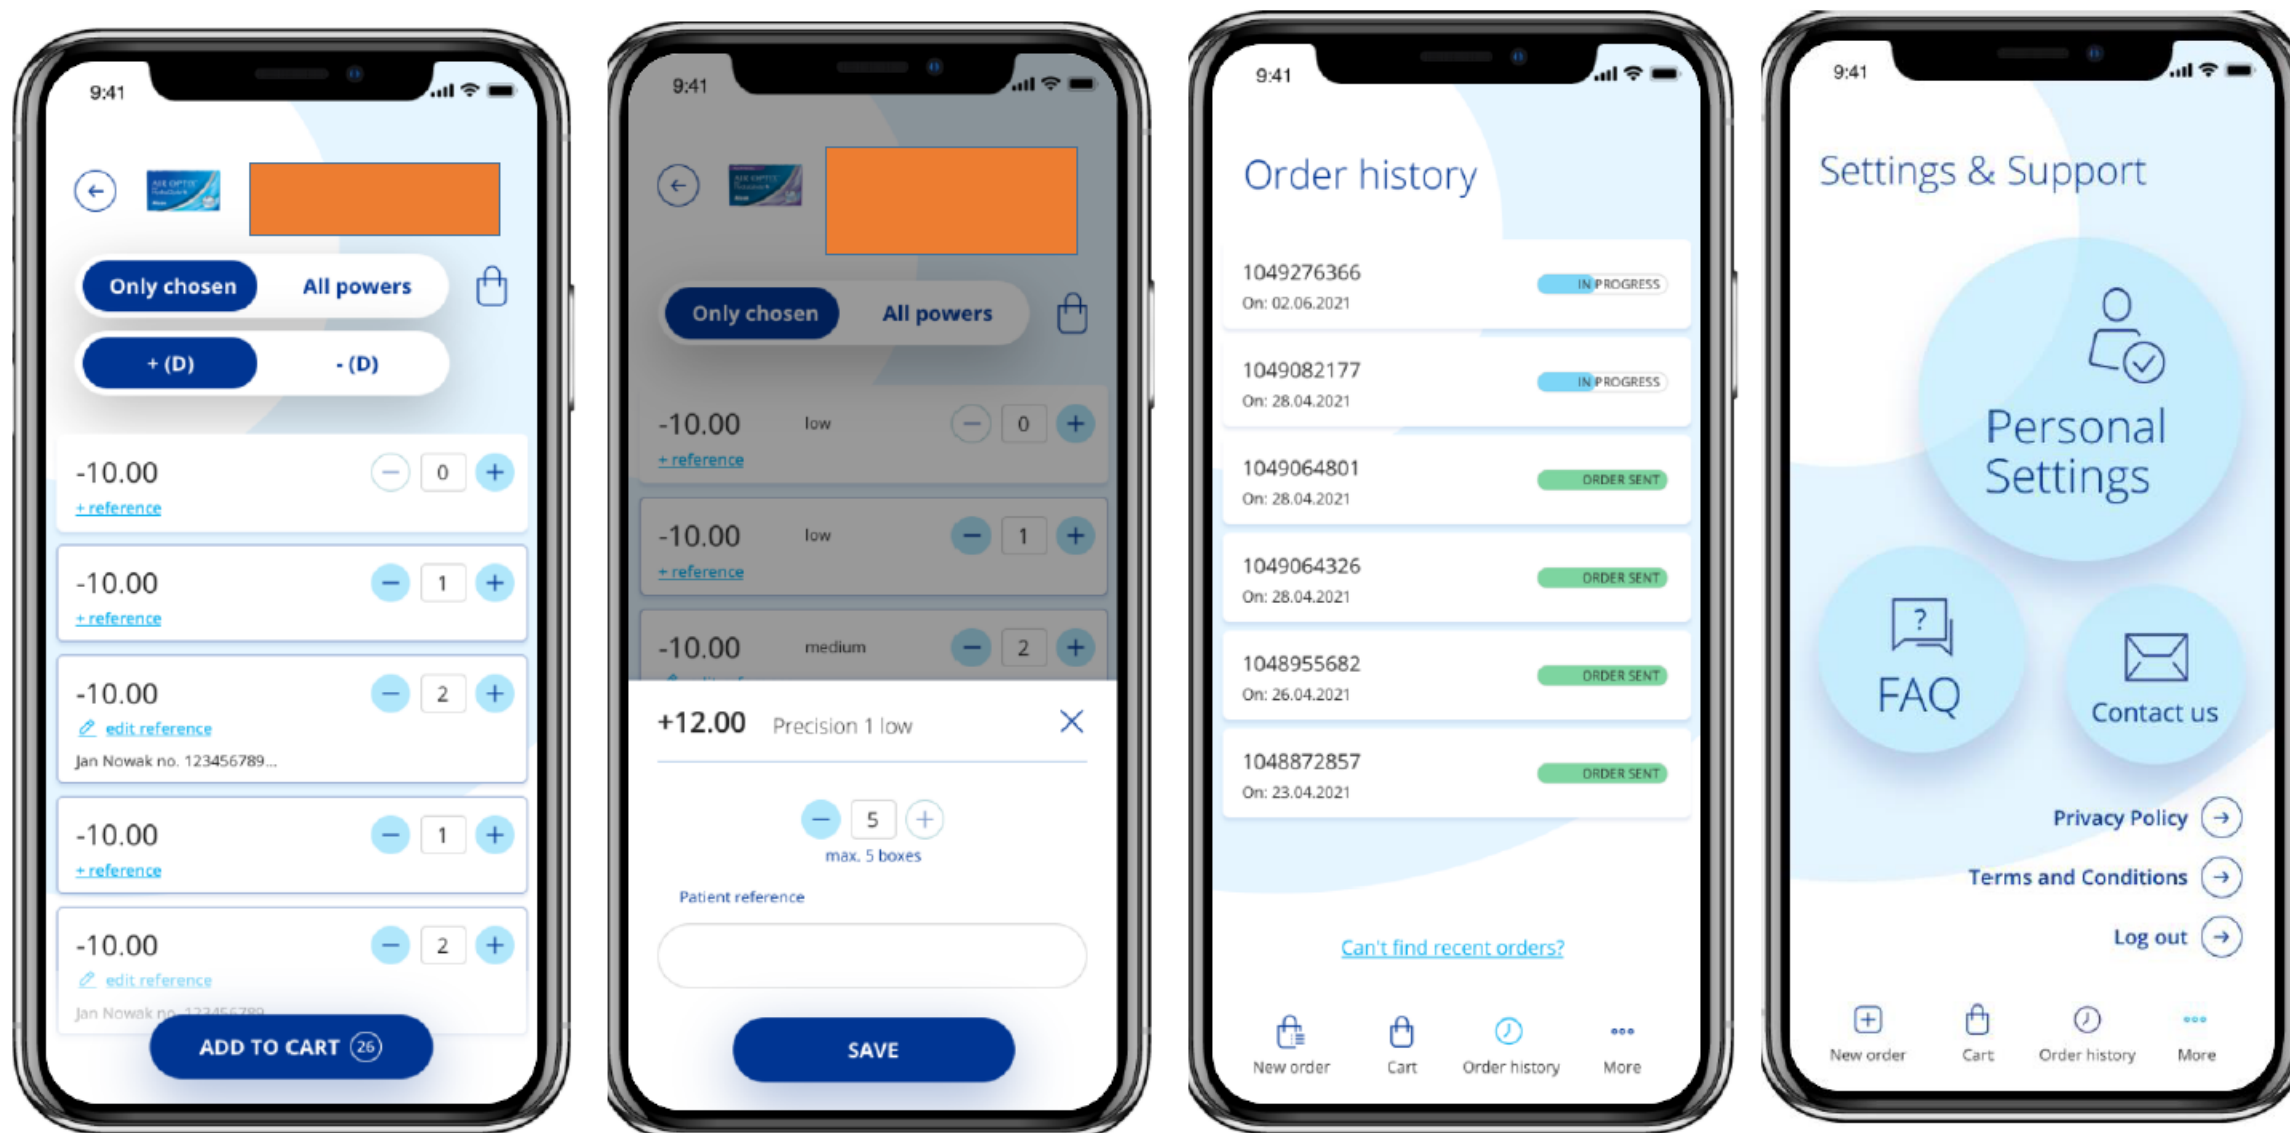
9:41

Only chosen All powers

+ (D) - (D)

-10.00 0
+ reference

-10.00 1
+ reference

-10.00 2
edit reference
Jan Nowak no. 123456789...

-10.00 1
+ reference

-10.00 2
edit reference
Jan Nowak no. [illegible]

ADD TO CART 26

9:41

Only chosen All powers

-10.00 low 0
+ reference

-10.00 low 1
+ reference

-10.00 medium 2

+12.00 Precision 1 low

5
max. 5 boxes

Patient reference

SAVE

9:41

Order history

1049276366 IN PROGRESS
On: 02.06.2021

1049082177 IN PROGRESS
On: 28.04.2021

1049064801 ORDER SENT
On: 28.04.2021

1049064326 ORDER SENT
On: 28.04.2021

1048955682 ORDER SENT
On: 26.04.2021

1048872857 ORDER SENT
On: 23.04.2021

Can't find recent orders?

New order Cart Order history More

9:41

Settings & Support

Personal Settings

FAQ

Contact us

Privacy Policy

Terms and Conditions

Log out

New order Cart Order history More